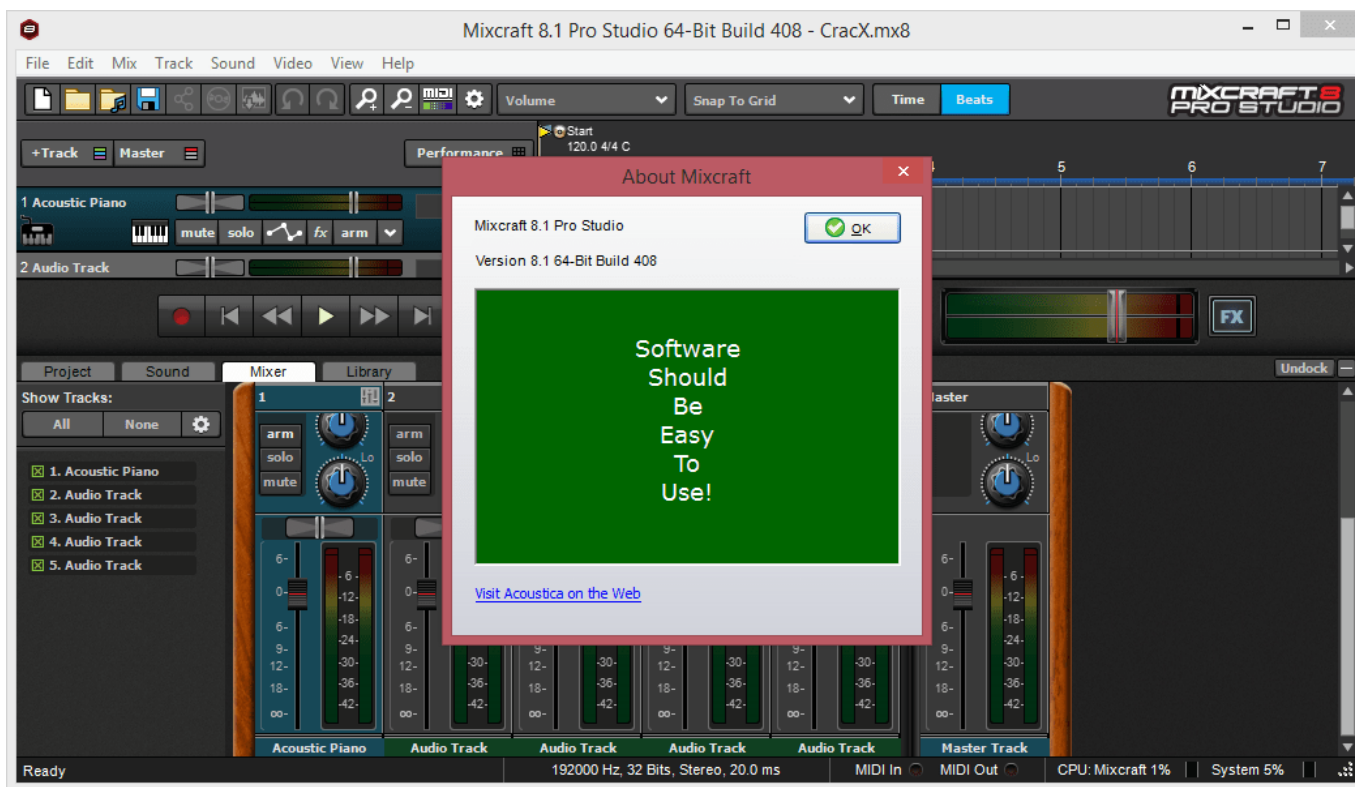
Mixcraft 8.1 Pro Studio 64-Bit Build 408 - CracX.mx8

File Edit Mix Track Sound Video View Help

MIDI

Volume

Snap To Grid

Time Beats

MIXCRAFT 8 PRO STUDIO

+Track Master

Performance

Start
120.0 4/4 C

5 6 7

1 Acoustic Piano

mute solo fx arm

2 Audio Track

FX

Project Sound Mixer Library

Undock

Show Tracks:

All None

1. Acoustic Piano
2. Audio Track
3. Audio Track
4. Audio Track
5. Audio Track

1 2 Master

arm solo mute Lo

arm solo mute

6- 0- 6- 9- 12- 18- oo-

-6- -12- -18- -24- -30- -36- -42-

Acoustic Piano Audio Track Audio Track Audio Track Audio Track Master Track

About Mixcraft

Mixcraft 8.1 Pro Studio

OK

Version 8.1 64-Bit Build 408

Software Should Be Easy To Use!

Visit Acoustica on the Web

Ready

192000 Hz, 32 Bits, Stereo, 20.0 ms

MIDI In MIDI Out

CPU: Mixcraft 1%

System 5%